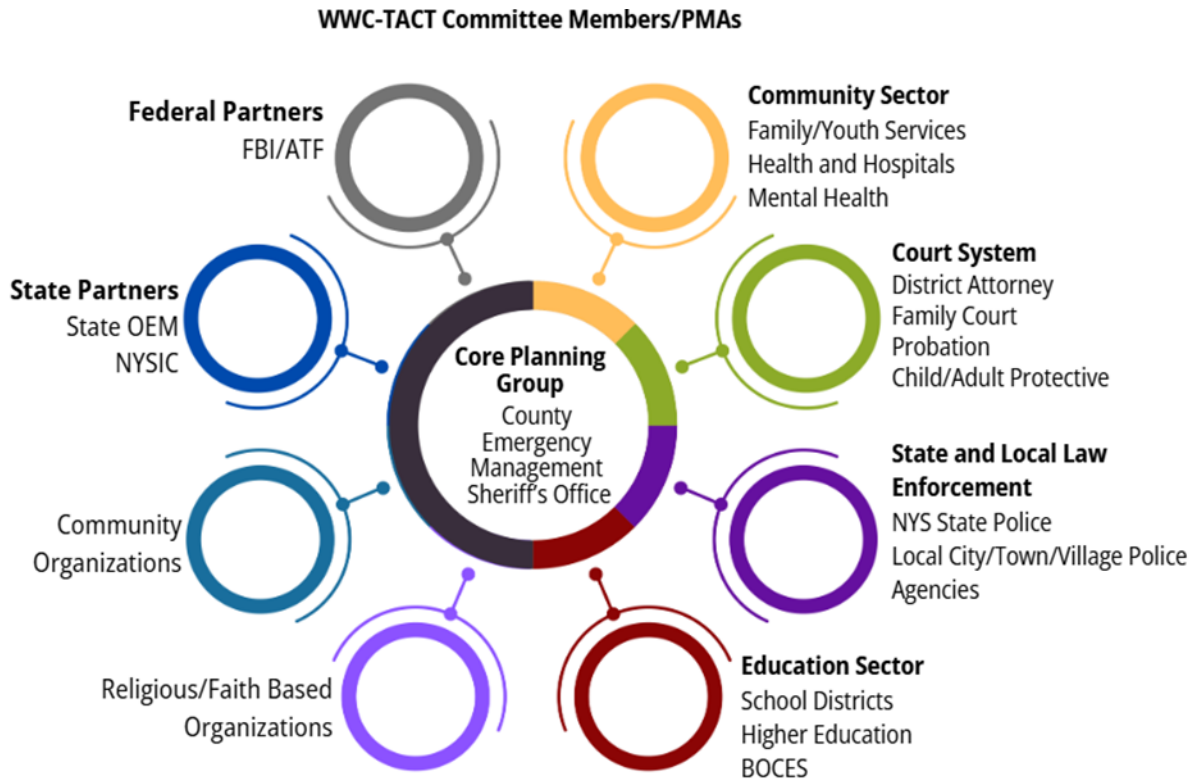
WWC-TACT Committee Members/PMAs

Federal Partners
FBI/ATF

Community Sector
Family/Youth Services
Health and Hospitals
Mental Health

State Partners
State OEM
NYSIC

Court System
District Attorney
Family Court
Probation
Child/Adult Protective

Core Planning Group
County Emergency Management
Sheriff's Office

Community Organizations

State and Local Law Enforcement
NYS State Police
Local City/Town/Village Police Agencies

Religious/Faith Based Organizations

Education Sector
School Districts
Higher Education
BOCES